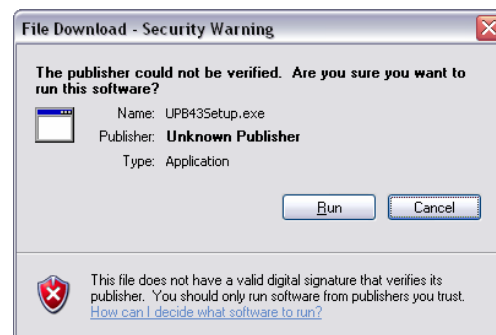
File Download - Security Warning

The publisher could not be verified. Are you sure you want to run this software?

Name: UPB43Setup.exe
Publisher: Unknown Publisher
Type: Application

Run Cancel

This file does not have a valid digital signature that verifies its publisher. You should only run software from publishers you trust.
How can I decide what software to run?